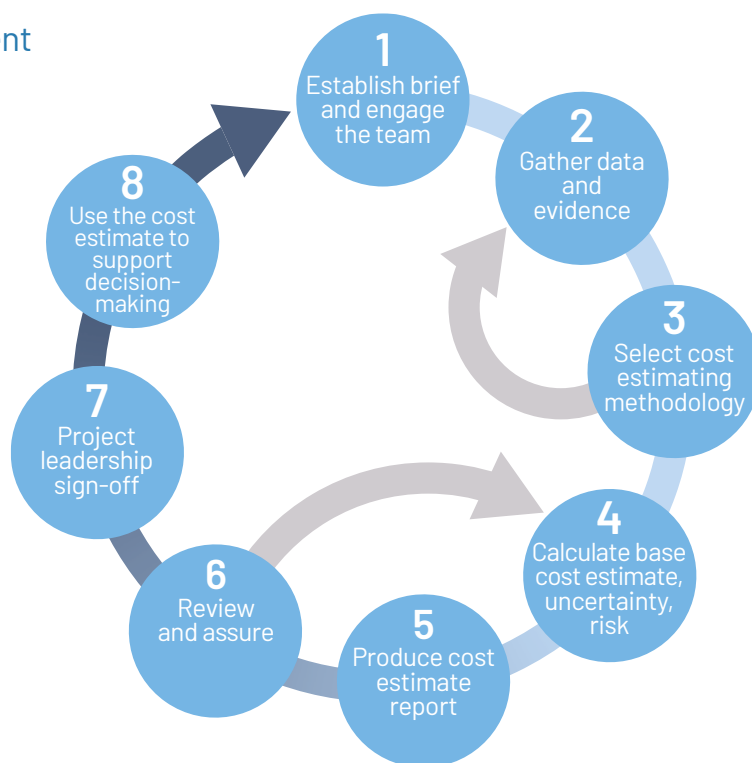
nt

1
Establish brief and engage the team

2
Gather data and evidence

3
Select cost estimating methodology

4
Calculate base cost estimate, uncertainty, risk

5
Produce cost estimate report

6
Review and assure

7
Project leadership sign-off

8
Use the cost estimate to support decision-making